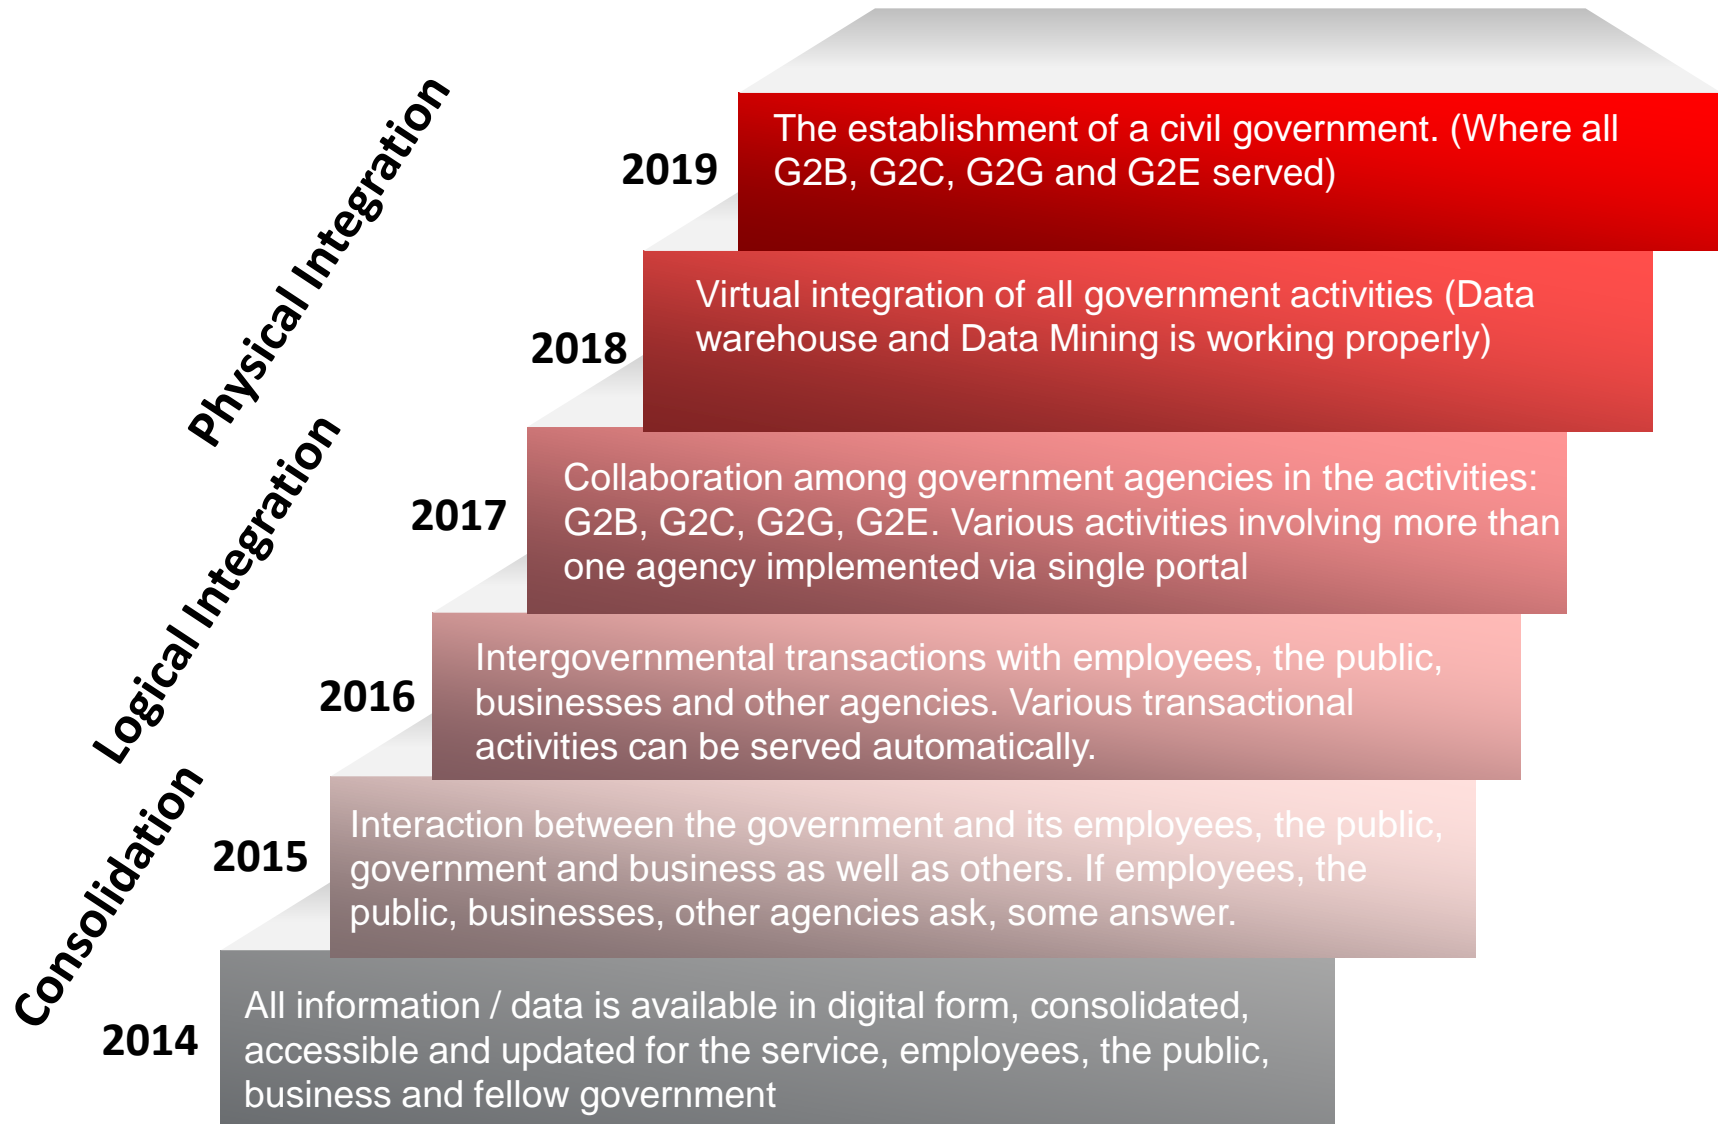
Physical Integration

Logical Integration

Consolidation

2019
The establishment of a civil government. (Where all G2B, G2C, G2G and G2E served)

2018
Virtual integration of all government activities (Data warehouse and Data Mining is working properly)

2017
Collaboration among government agencies in the activities: G2B, G2C, G2G, G2E. Various activities involving more than one agency implemented via single portal

2016
Intergovernmental transactions with employees, the public, businesses and other agencies. Various transactional activities can be served automatically.

2015
Interaction between the government and its employees, the public, government and business as well as others. If employees, the public, businesses, other agencies ask, some answer.

2014
All information / data is available in digital form, consolidated, accessible and updated for the service, employees, the public, business and fellow government